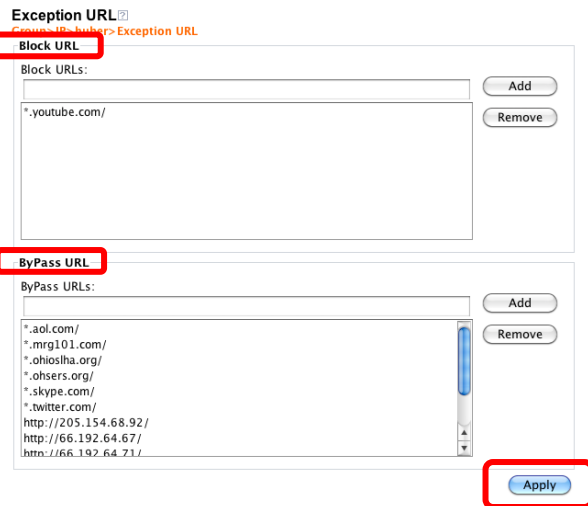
Exception URL

Group>IP>huber>Exception URL

Block URL

Block URLs:

Add

Remove

*.youtube.com/

ByPass URL

ByPass URLs:

Add

Remove

*.aol.com/
*.mrg101.com/
*.ohioslha.org/
*.ohsers.org/
*.skype.com/
*.twitter.com/
http://205.154.68.92/
http://66.192.64.67/
http://66.192.64.71/

Apply